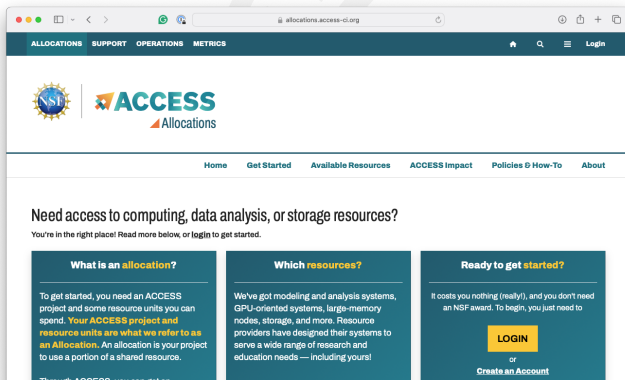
allocations.access-ci.org

ALLOCATIONS SUPPORT OPERATIONS METRICS Login

NSF

ACCESS Allocations

Home Get Started Available Resources ACCESS Impact Policies & How-To About

Need access to computing, data analysis, or storage resources?

You're in the right place! Read more below, or login to get started.

What is an allocation?

To get started, you need an ACCESS project and some resource units you can spend. Your ACCESS project and resource units are what we refer to as an Allocation. An allocation is your project to use a portion of a shared resource.

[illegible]

Which resources?

We've got modeling and analysis systems, GPU-oriented systems, large-memory nodes, storage, and more. Resource providers have designed their systems to serve a wide range of research and education needs — including yours!

Ready to get started?

It costs you nothing (really!), and you don't need an NSF award. To begin, you just need to

LOGIN

or

Create an Account